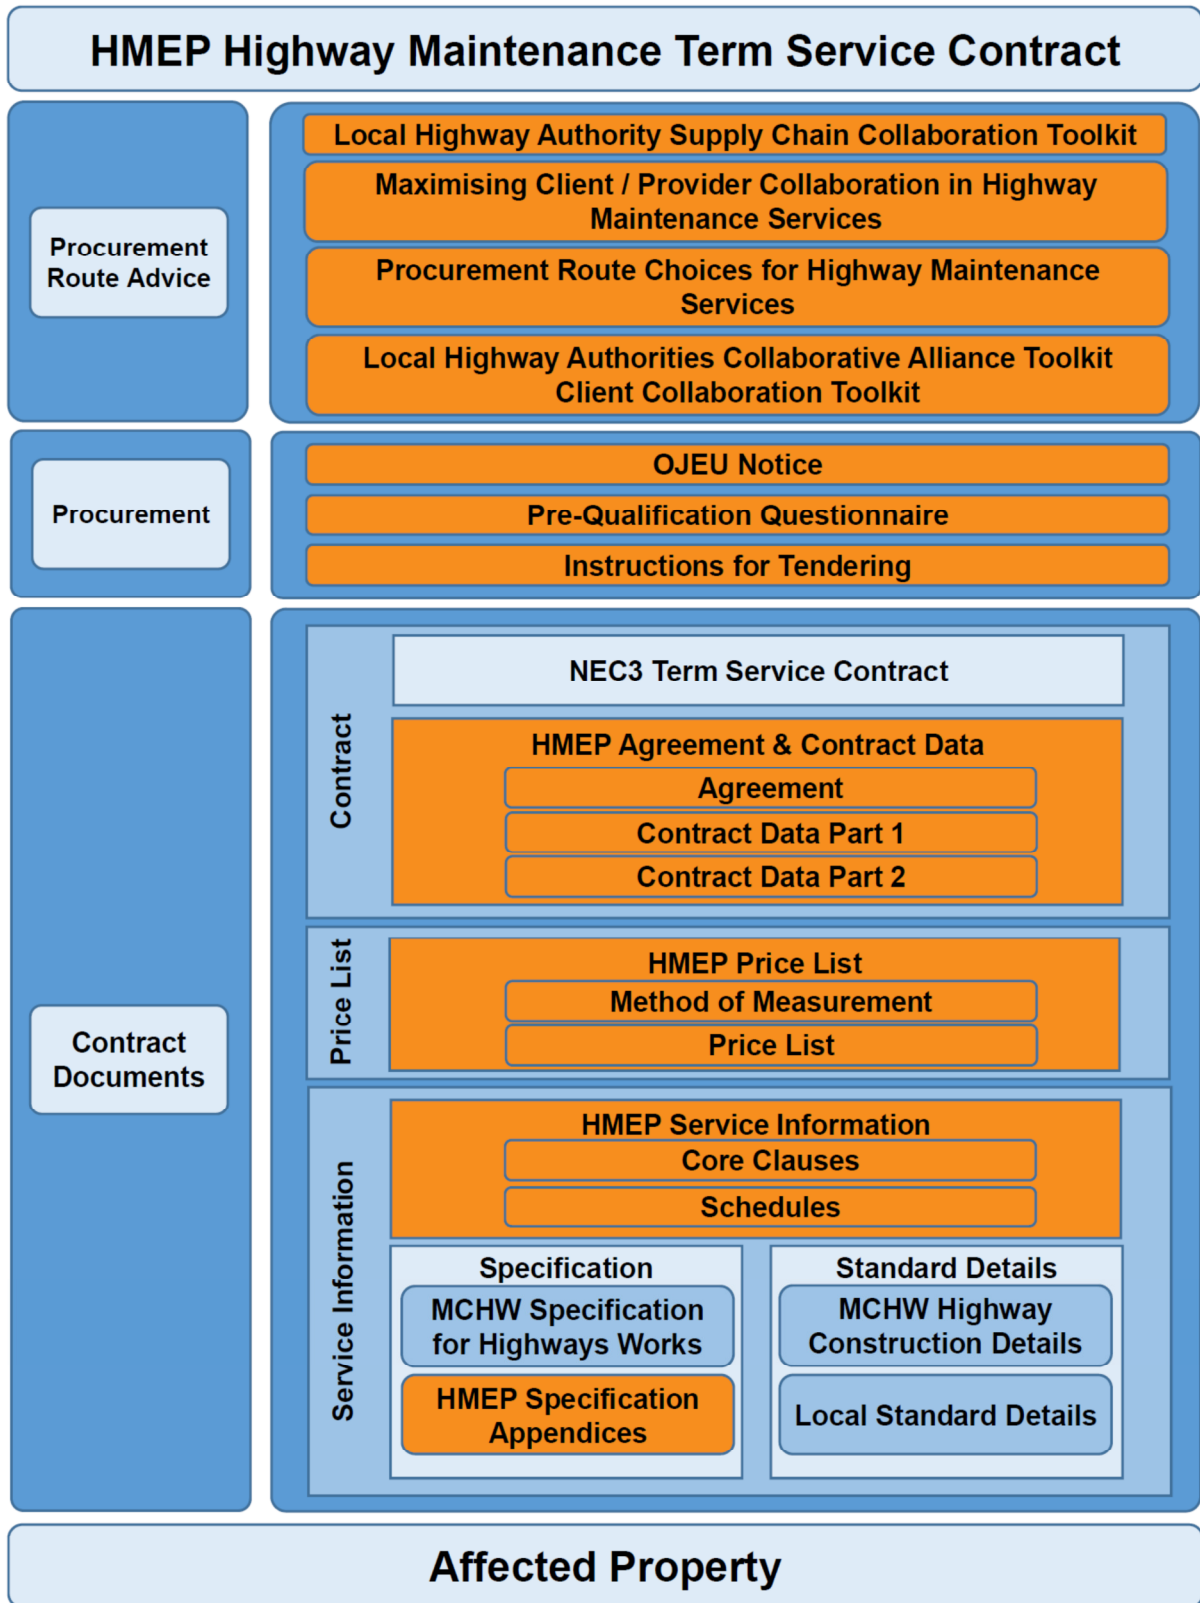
HMEP Highway Maintenance Term Service Contract

Procurement Route Advice

Local Highway Authority Supply Chain Collaboration Toolkit

Maximising Client / Provider Collaboration in Highway Maintenance Services

Procurement Route Choices for Highway Maintenance Services

Local Highway Authorities Collaborative Alliance Toolkit Client Collaboration Toolkit

Procurement

OJEU Notice

Pre-Qualification Questionnaire

Instructions for Tendering

Contract Documents

Contract

NEC3 Term Service Contract

HMEP Agreement & Contract Data

Agreement

Contract Data Part 1

Contract Data Part 2

Price List

HMEP Price List

Method of Measurement

Price List

Service Information

HMEP Service Information

Core Clauses

Schedules

Specification

MCHW Specification for Highways Works

HMEP Specification Appendices

Standard Details

MCHW Highway Construction Details

Local Standard Details

Affected Property